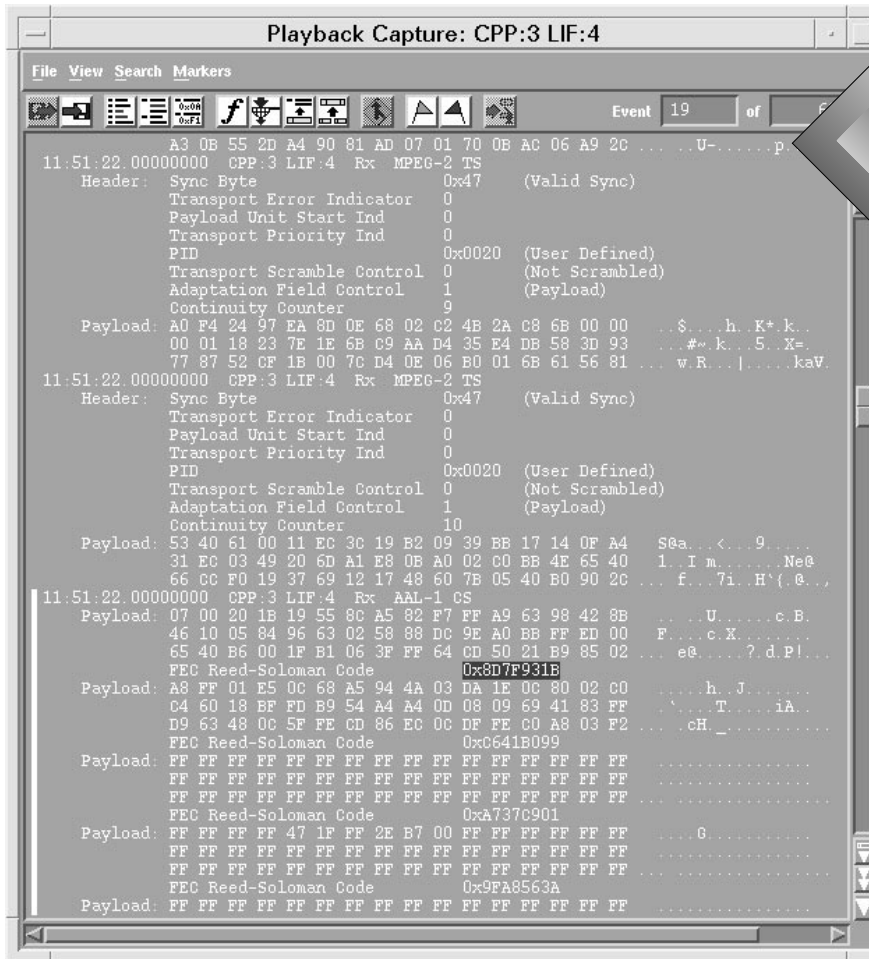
Playback Capture: CPP:3 LIF:4

File View Search Markers

Event 19 of

A3 0B 55 2D A4 90 81 AD 07 01 70 0B AC 06 A9 2C . . . .U-. . . . . .p.
11:51:22.00000000 CPP:3 LIF:4 Rx MPEG-2 TS
Header: Sync Byte 0x47 (Valid Sync)
Transport Error Indicator 0
Payload Unit Start Ind 0
Transport Priority Ind 0
PID 0x0020 (User Defined)
Transport Scramble Control 0 (Not Scrambled)
Adaptation Field Control 1 (Payload)
Continuity Counter 9
Payload: A0 F4 24 97 EA 8D 0E 68 02 C2 4B 2A C8 6B 00 00 . .$. . . .h. .K*.k. .
00 01 18 23 7E 1E 6B C9 AA D4 35 E4 DB 58 3D 93 . . .#~.k. . .5. .X=.
77 87 52 CF 1B 00 7C D4 0E 06 B0 01 6B 61 56 81 . . . w.R. . . | . . . . .kaV.
11:51:22.00000000 CPP:3 LIF:4 Rx MPEG-2 TS
Header: Sync Byte 0x47 (Valid Sync)
Transport Error Indicator 0
Payload Unit Start Ind 0
Transport Priority Ind 0
PID 0x0020 (User Defined)
Transport Scramble Control 0 (Not Scrambled)
Adaptation Field Control 1 (Payload)
Continuity Counter 10
Payload: 53 40 61 00 11 EC 3C 19 B2 09 39 BB 17 14 0F A4 S@a. . .<. . .9. . . . .
31 EC 03 49 20 6D A1 E8 0B A0 02 C0 BB 4E 65 40 1. .I m. . . . . . .Ne@
66 CC F0 19 37 69 12 17 48 60 7B 05 40 B0 90 2C . . . f. . .7i. .H`{.@. . ,
11:51:22.00000000 CPP:3 LIF:4 Rx AAL-1 CS
Payload: 07 00 20 1B 19 55 8C A5 82 F7 FF A9 63 98 42 8B . . . .U. . . . . .c.B.
46 10 05 84 96 63 02 58 88 DC 9E A0 BB FF ED 00 F. . . .c.X. . . . . . . .
65 40 B6 00 1F B1 06 3F FF 64 CD 50 21 B9 85 02 . . . e@. . . . . .?.d.P!. . .
FEC Reed-Soloman Code 0x8D7F931B
Payload: A8 FF 01 E5 0C 68 A5 94 4A 03 DA 1E 0C 80 02 C0 . . . . .h. .J. . . . . . .
C4 60 18 BF FD B9 54 A4 A4 0D 08 09 69 41 83 FF .`. . . .T. . . . .iA. .
D9 63 48 0C 5F FE CD 86 EC 0C DF FE C0 A8 03 F2 . . . .cH._. . . . . . . . . . .
FEC Reed-Soloman Code 0xC641B099
Payload: FF FF FF FF FF FF FF FF FF FF FF FF FF FF FF FF . . . . . . . . . . . . . . . .
FF FF FF FF FF FF FF FF FF FF FF FF FF FF FF FF . . . . . . . . . . . . . . . .
FF FF FF FF FF FF FF FF FF FF FF FF FF FF FF FF . . . . . . . . . . . . . . . . . . .
FEC Reed-Soloman Code 0xA737C901
Payload: FF FF FF FF 47 1F FF 2E B7 00 FF FF FF FF FF FF . . . .G. . . . . . . . . . .
FF FF FF FF FF FF FF FF FF FF FF FF FF FF FF FF . . . . . . . . . . . . . . . .
FF FF FF FF FF FF FF FF FF FF FF FF FF FF FF FF . . . . . . . . . . . . . . . . . . .
FEC Reed-Soloman Code 0x9FA8563A
Payload: FF FF FF FF FF FF FF FF FF FF FF FF FF FF FF FF . . . . . . . . . . . . . . . .